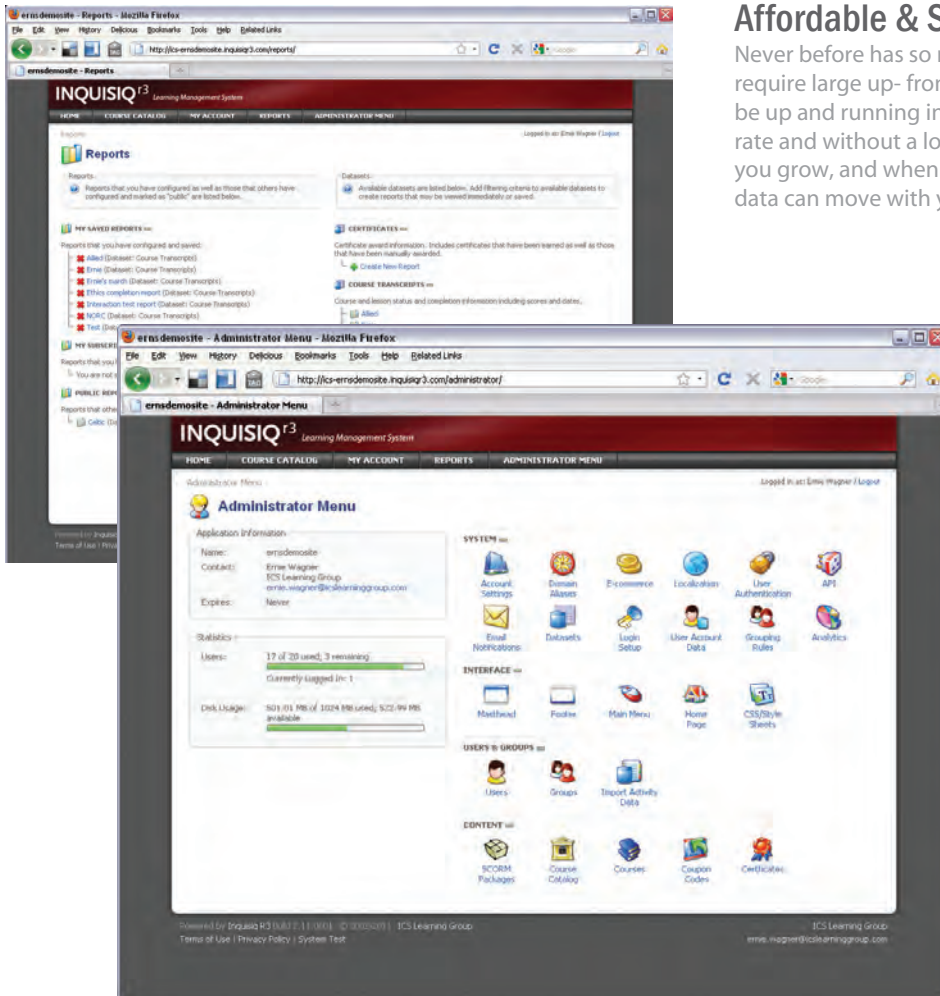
Affordable & S

Never before has so r require large up- fron be up and running in rate and without a lo you grow, and when data can move with y

ernsdemosite - Reports - Mozilla Firefox

File Edit View History Delicious Bookmarks Tools Help Related Links

http://ics-ernsdemosite.inquisiqr3.com/reports/

ernsdemosite - Reports

INQUISIQ $^{r3}$ Learning Management System

HOME COURSE CATALOG MY ACCOUNT REPORTS ADMINISTRATOR MENU

Reports

Logged in as: Ernie Wagner | Logout

Reports

Reports

Reports that you have configured as well as those that others have configured and marked as "public" are listed below.

Datasets

Available datasets are listed below. Add filtering criteria to available datasets to create reports that may be viewed immediately or saved.

MY SAVED REPORTS

Reports that you have configured and saved:

Allied (Dataset: Course Transcripts)

Ernie (Dataset: Course Transcripts)

Ernie's numb (Dataset: Course Transcripts)

Ethics completion report (Dataset: Course Transcripts)

Interaction test report (Dataset: Course Transcripts)

NORC (Dataset: Course Transcripts)

Test (Dat

MY SUBSCR

Reports that you

You are not s

PUBLIC REP

Reports that othe

Celtic (Da

CERTIFICATES

Certificate award information. Includes certificates that have been earned as well as those that have been manually awarded.

Create New Report

COURSE TRANSCRIPTS

Course and lesson status and completion information including scores and dates.

Allied

Powered by Inquisiq

Terms of Use | Priva

ernsdemosite - Administrator Menu - Mozilla Firefox

File Edit View History Delicious Bookmarks Tools Help Related Links

http://ics-ernsdemosite.inquisiqr3.com/administrator/

ernsdemosite - Administrator Menu

INQUISIQ $^{r3}$ Learning Management System

HOME COURSE CATALOG MY ACCOUNT REPORTS ADMINISTRATOR MENU

Administrator Menu

Logged in as: Ernie Wagner | Logout

Administrator Menu

Application Information

Name: ernsdemosite

Contact: Ernie Wagner ICS Learning Group ernie.wagner@icslearninggroup.com

Expires: Never

Statistics

Users: 17 of 20 used; 3 remaining

Currently Logged In: 1

Disk Usage: 501.01 MB of 1024 MB used; 522.99 MB available

SYSTEM

Account Settings

Domain Aliases

E-commerce

Localization

User Authentication

API

Email Notifications

Datasets

Login Setup

User Account Data

Grouping Rules

Analytics

INTERFACE

Masthead

Footer

Main Menu

Home Page

CSS/Style Sheets

USERS & GROUPS

Users

Groups

Import Activity Data

CONTENT

SCORM Packages

Course Catalog

Courses

Coupon Codes

Certificates

Powered by Inquisiq R3 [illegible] | ICS Learning Group

Terms of Use | Privacy Policy | System Test

ICS Learning Group

ernie.wagner@icslearninggroup.com